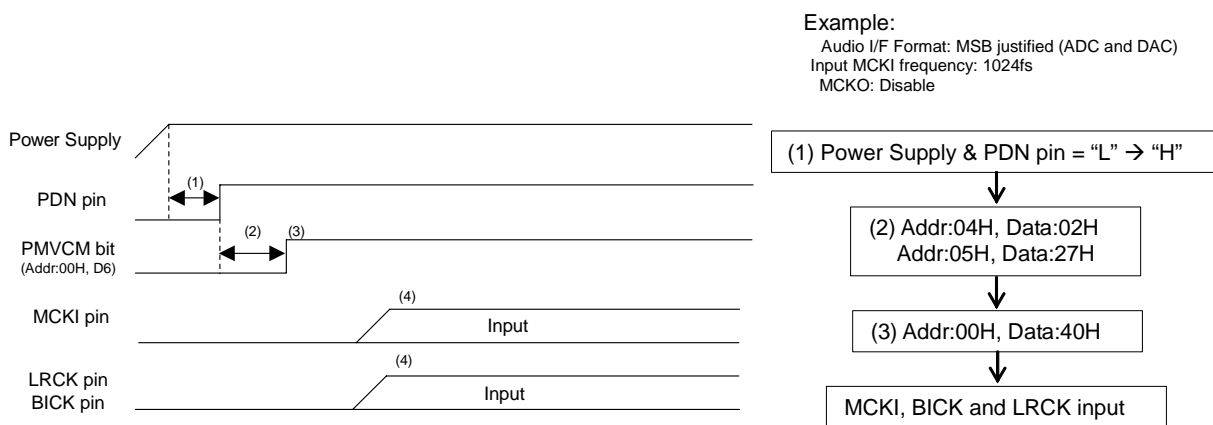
Example:
Audio I/F Format: MSB justified (ADC and DAC)
Input MCKI frequency: 1024fs
MCKO: Disable

Power Supply

PDN pin

(1)

PMVCM bit
(Addr:00H, D6)

(2)

(3)

MCKI pin

(4)

Input

LRCK pin
BICK pin

(4)

Input

(1) Power Supply & PDN pin = “L” → “H”

(2) Addr:04H, Data:02H
Addr:05H, Data:27H

(3) Addr:00H, Data:40H

MCKI, BICK and LRCK input